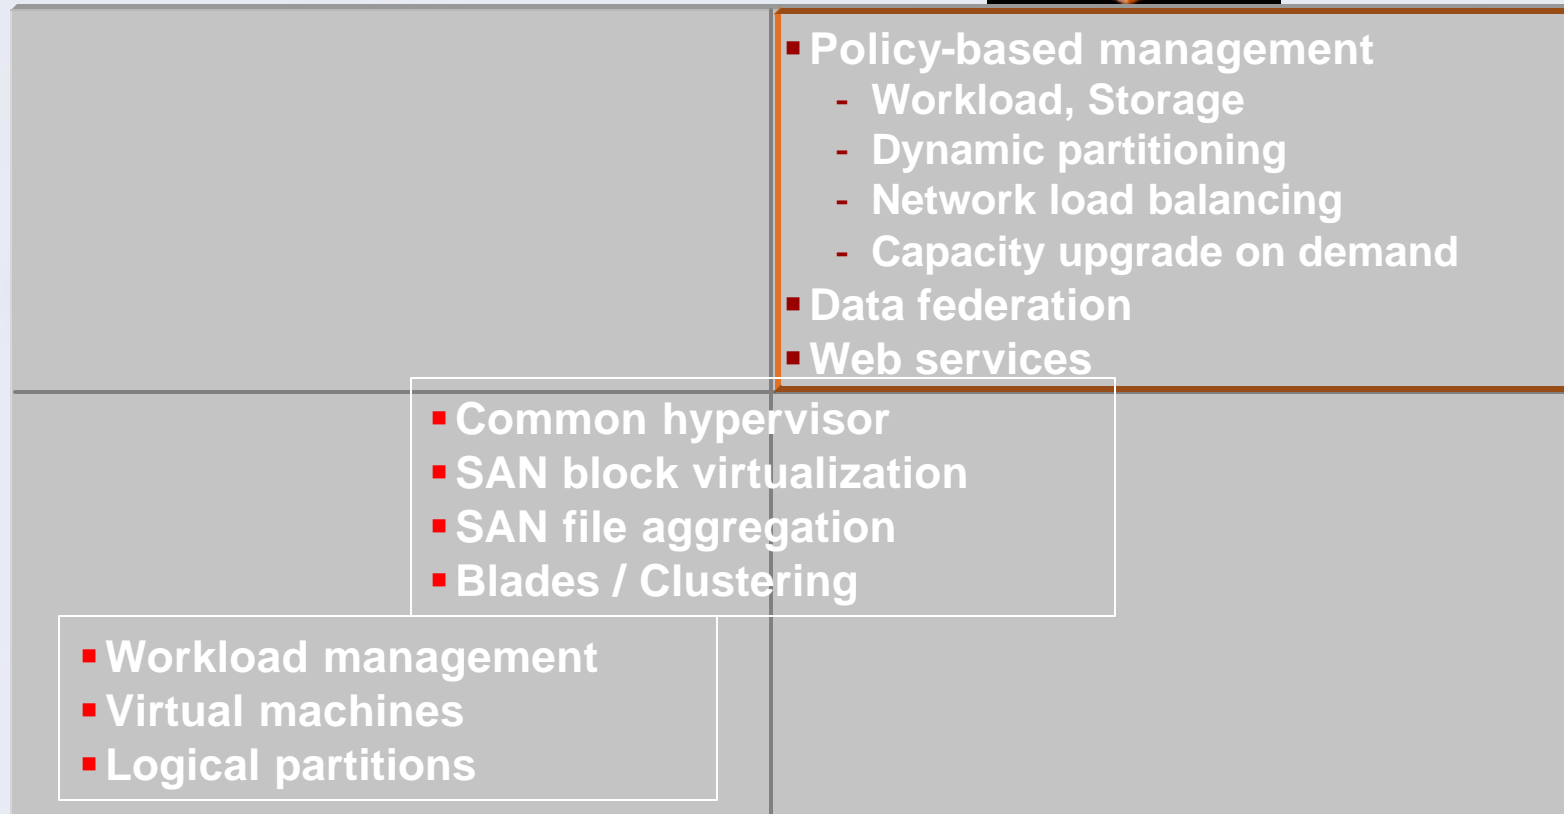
Policy-based management
- Workload, Storage
- Dynamic partitioning
- Network load balancing
- Capacity upgrade on demand

Data federation

Web services

Common hypervisor

SAN block virtualization

SAN file aggregation

Blades / Clustering

Workload management

Virtual machines

Logical partitions